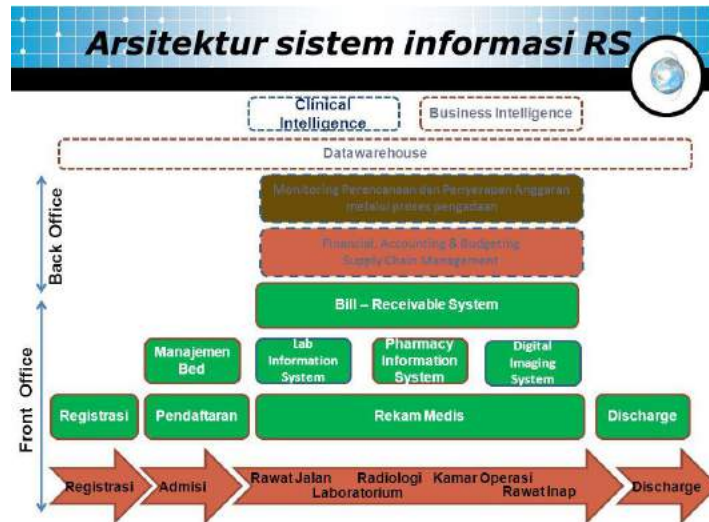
Arsitektur sistem informasi RS

Clinical Intelligence

Business Intelligence

Datawarehouse

Back Office

Monitoring Perencanaan dan Penyerapan Anggaran melalui proses pengadaan

Financial, Accounting & Budgeting Supply Chain Management

Bill – Receivable System

Front Office

Manajemen Bed

Lab Information System

Pharmacy Information System

Digital Imaging System

Registrasi

Pendaftaran

Rekam Medis

Discharge

Registrasi

Admisi

Rawat Jalan

Radiologi

Laboratorium

Kamar Operasi

Rawat Inap

Discharge